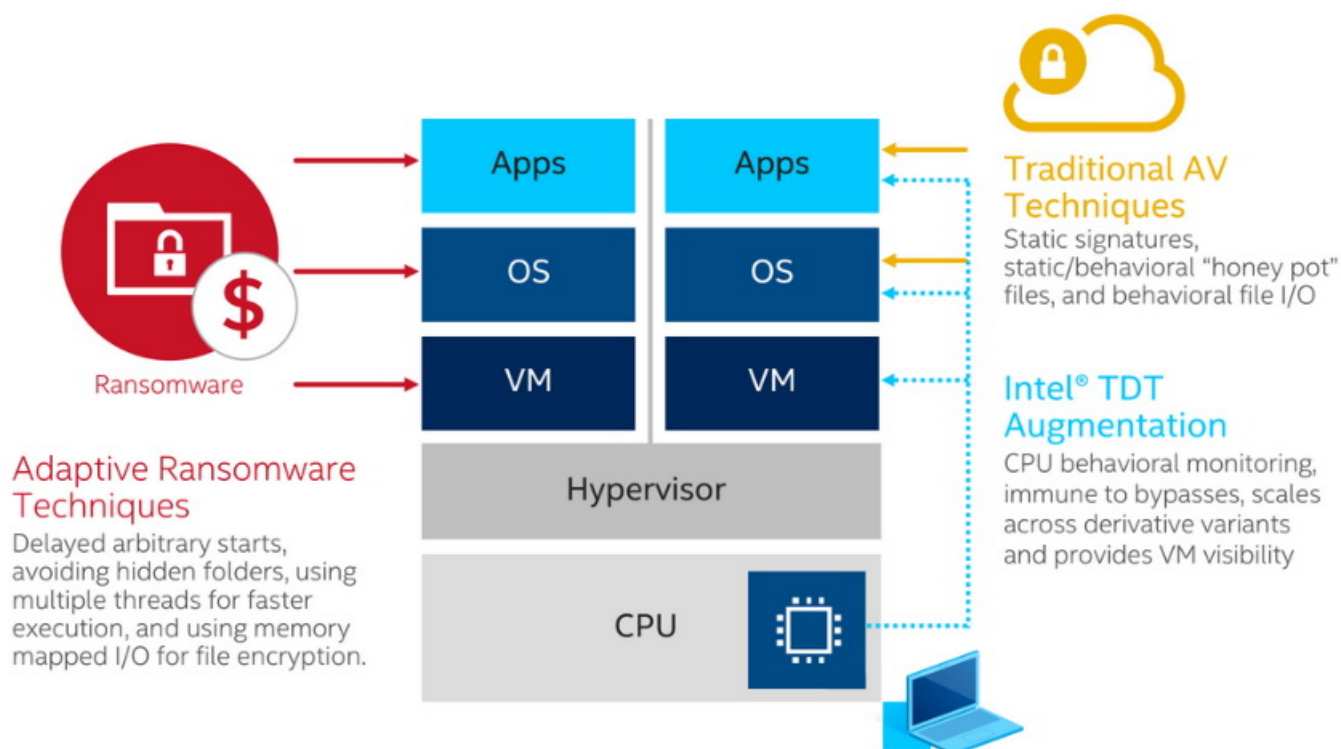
Ransomware

Adaptive Ransomware Techniques

Delayed arbitrary starts, avoiding hidden folders, using multiple threads for faster execution, and using memory mapped I/O for file encryption.

Apps

OS

VM

Apps

OS

VM

Hypervisor

CPU

Traditional AV Techniques

Static signatures, static/behavioral "honey pot" files, and behavioral file I/O

Intel® TDT Augmentation

CPU behavioral monitoring, immune to bypasses, scales across derivative variants and provides VM visibility